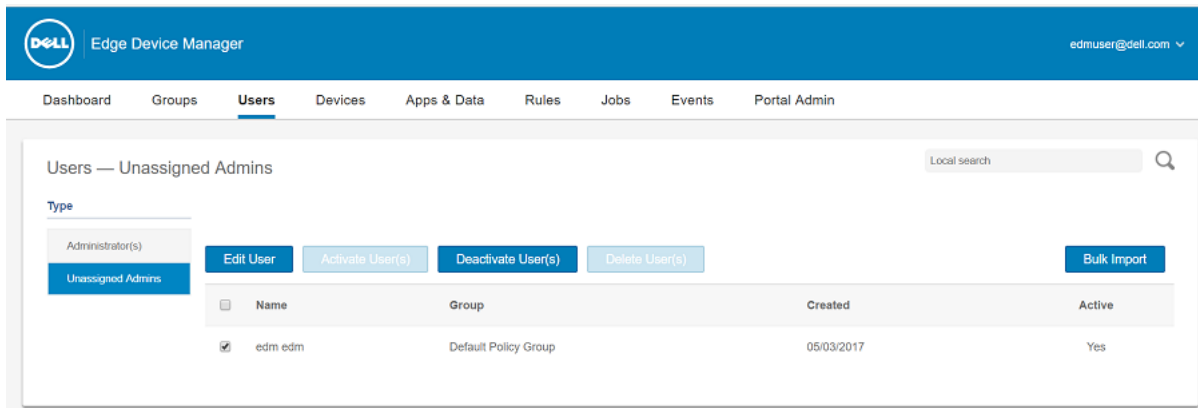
DELL Edge Device Manager

edmuser@dell.com

Dashboard Groups Users Devices Apps & Data Rules Jobs Events Portal Admin

Users — Unassigned Admins

Local search

Type

Administrator(s)

Unassigned Admins

Edit User Activate User(s) Deactivate User(s) Delete User(s) Bulk Import

| | Name | Group | Created | Active |
|---|---|---|---|---|
| ☑ | edm edm | Default Policy Group | 05/03/2017 | Yes |